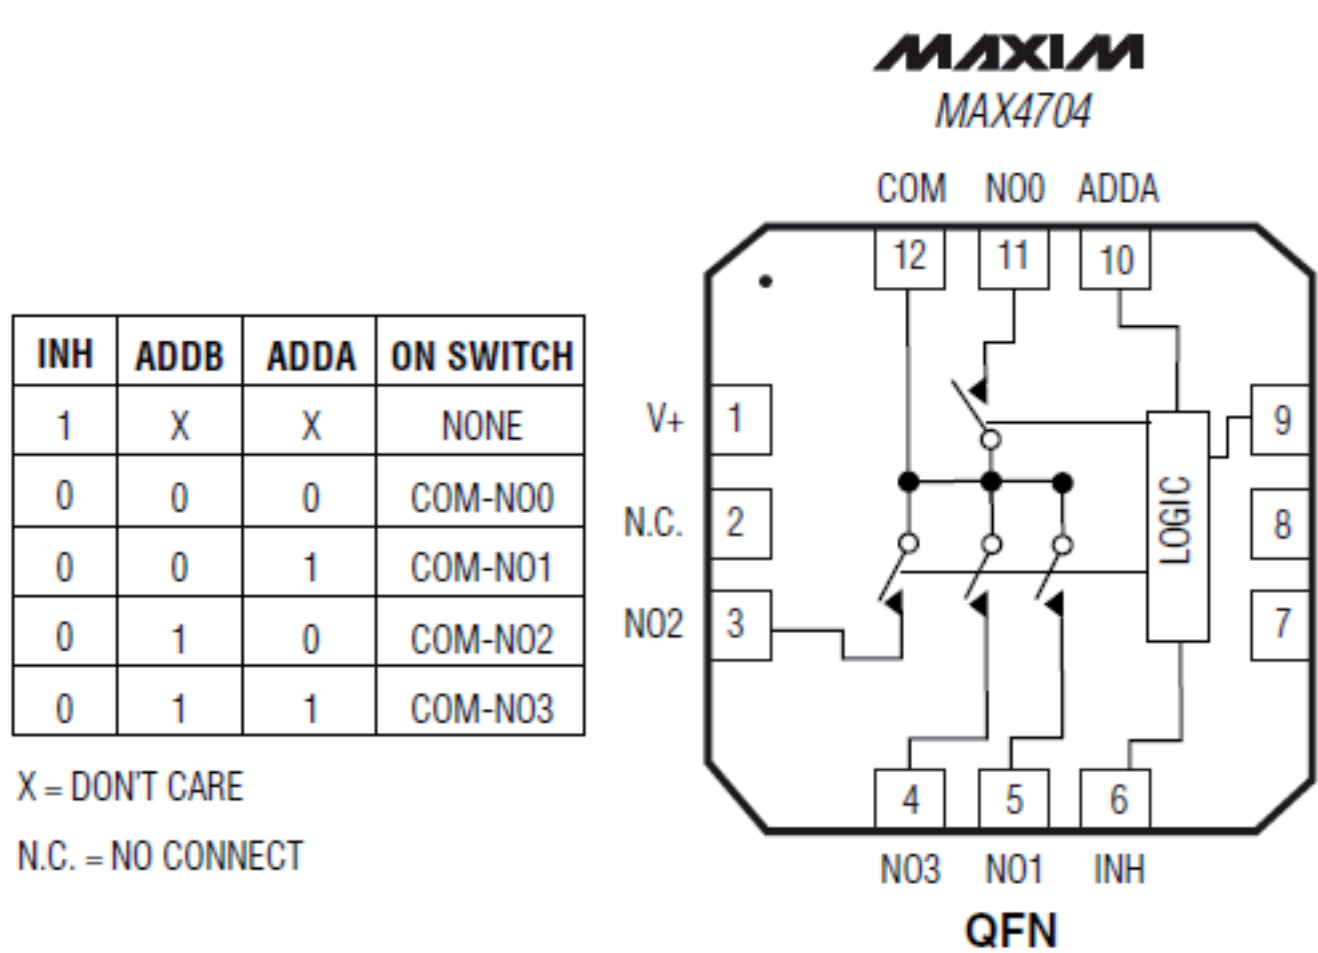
| INH | ADDB | ADDA | ON SWITCH |
|---|---|---|---|
| 1 | X | X | NONE |
| 0 | 0 | 0 | COM-NO0 |
| 0 | 0 | 1 | COM-NO1 |
| 0 | 1 | 0 | COM-NO2 |
| 0 | 1 | 1 | COM-NO3 |

X = DON'T CARE

N.C. = NO CONNECT

MAXIM
MAX4704

COM NO0 ADDA
12 11 10

V+ 1
N.C. 2
NO2 3

9
8
7

LOGIC

4 5 6
NO3 NO1 INH

QFN